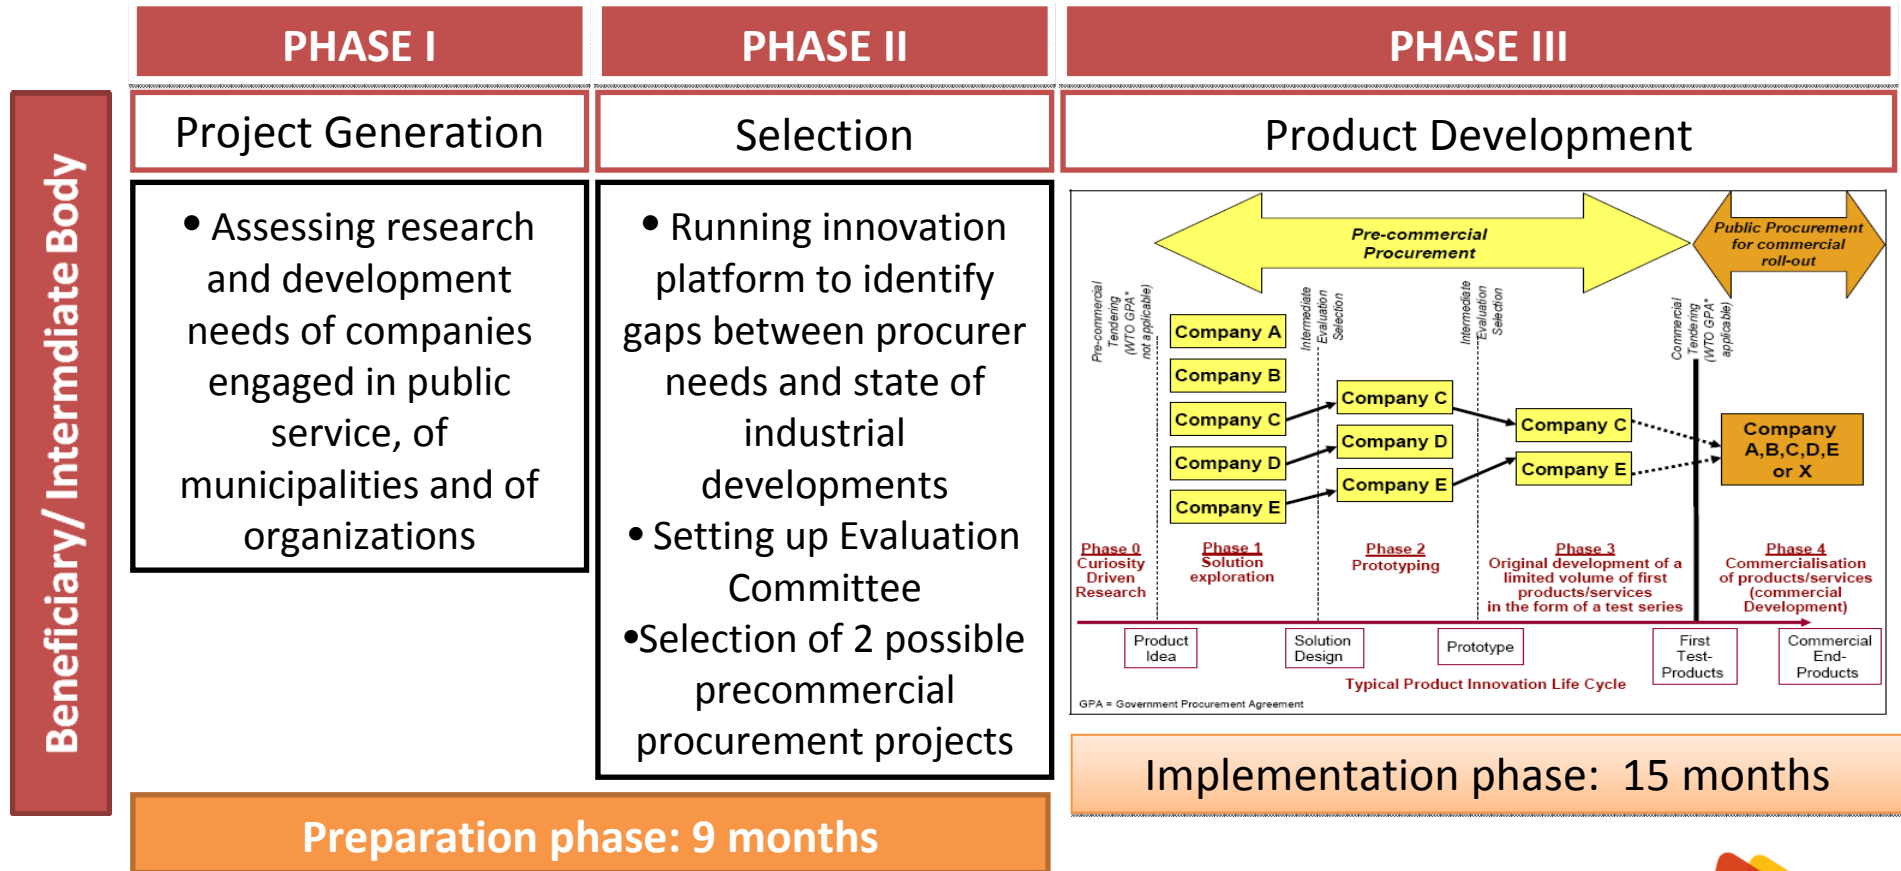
Beneficiary/ Intermdiate Body

PHASE I

Project Generation

• Assessing research and development needs of companies engaged in public service, of municipalities and of organizations

PHASE II

Selection

• Running innovation platform to identify gaps between procurer needs and state of industrial developments
• Setting up Evaluation Committee
•Selection of 2 possible precommercial procurement projects

Preparation phase: 9 months

PHASE III

Product Development

Pre-commercial Procurement

Public Procurement for commercial roll-out

Pre-commercial Tendering (WTO GPA* not applicable)

Intermediate Evaluation Selection

Intermediate Evaluation Selection

Commercial Tendering (WTO GPA* applicable)

Company A
Company B
Company C
Company D
Company E

Company C
Company D
Company E

Company C
Company E

Company A,B,C,D,E or X

Phase 0
Curiosity Driven Research

Phase 1
Solution exploration

Phase 2
Prototyping

Phase 3
Original development of a limited volume of first products/services in the form of a test series

Phase 4
Commercialisation of products/services (commercial Development)

Product Idea

Solution Design

Prototype

First Test-Products

Commercial End-Products

Typical Product Innovation Life Cycle

GPA = Government Procurement Agreement

Implementation phase: 15 months